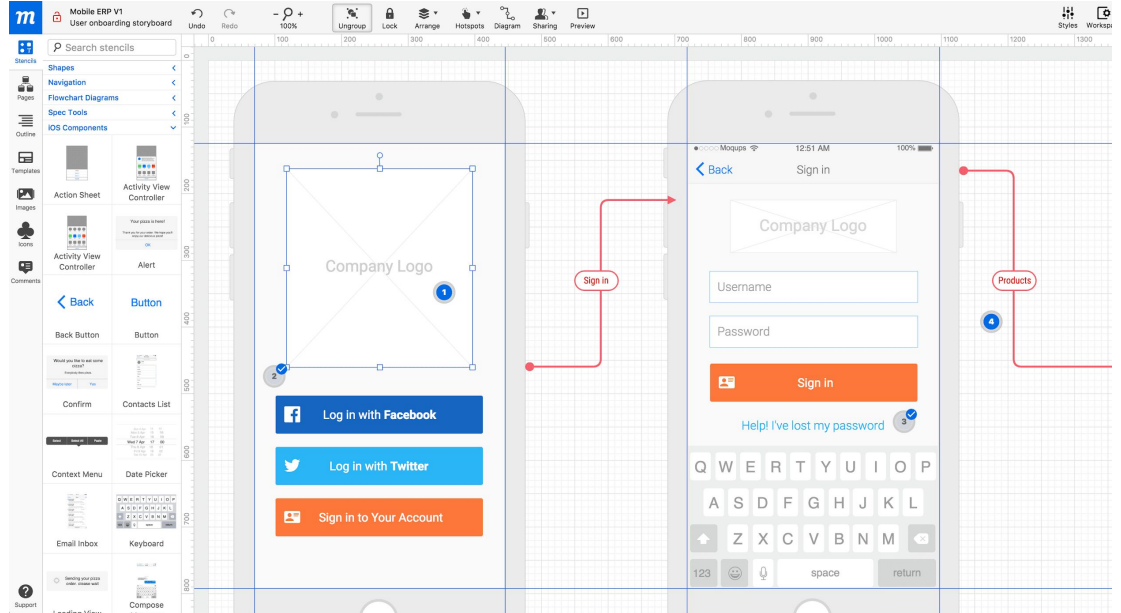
m
Mobile ERP V1
User onboarding storyboard
Undo
Redo
100%
Ungroup
Lock
Arrange
Hotspots
Diagram
Sharing
Preview
Styles
Worksp

Stencils
Pages
Outline
Templates
Images
Icons
Comments
Support

Search stencils
Shapes
Navigation
Flowchart Diagrams
Spec Tools
iOS Components

Action Sheet
Activity View Controller
Your pizza is here!
Activity View Controller
Alert
Back
Button
Back Button
Button
Would you like to eat some pizza?
Confirm
Contacts List
Context Menu
Date Picker
Email Inbox
Keyboard
Sending your pizza order, please wait
Compose

0 100 200 300 400 500 600 700 800 900 1000 1100 1200 1300

Company Logo
1
2
Log in with Facebook
Log in with Twitter
Sign in to Your Account

Sign in

Moqups
12:51 AM
100%
Back
Sign in
Company Logo
Username
Password
Sign in
Help! I've lost my password
3
Q W E R T Y U I O P
A S D F G H J K L
Z X C V B N M
123
space
return

Products
4